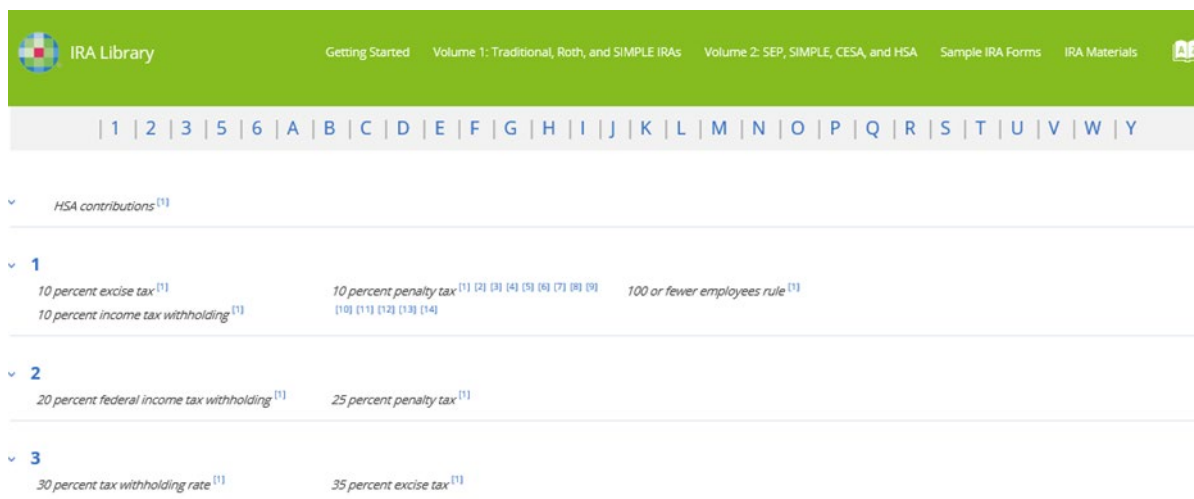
IRA Library

Getting Started Volume 1: Traditional, Roth, and SIMPLE IRAs Volume 2: SEP, SIMPLE, CESA, and HSA Sample IRA Forms IRA Materials

| 1 | 2 | 3 | 5 | 6 | A | B | C | D | E | F | G | H | I | J | K | L | M | N | O | P | Q | R | S | T | U | V | W | Y

HSA contributions [1]

1

10 percent excise tax [1]

10 percent income tax withholding [1]

10 percent penalty tax [1] [2] [3] [4] [5] [6] [7] [8] [9] [10] [11] [12] [13] [14]

100 or fewer employees rule [1]

2

20 percent federal income tax withholding [1]

25 percent penalty tax [1]

3

30 percent tax withholding rate [1]

35 percent excise tax [1]